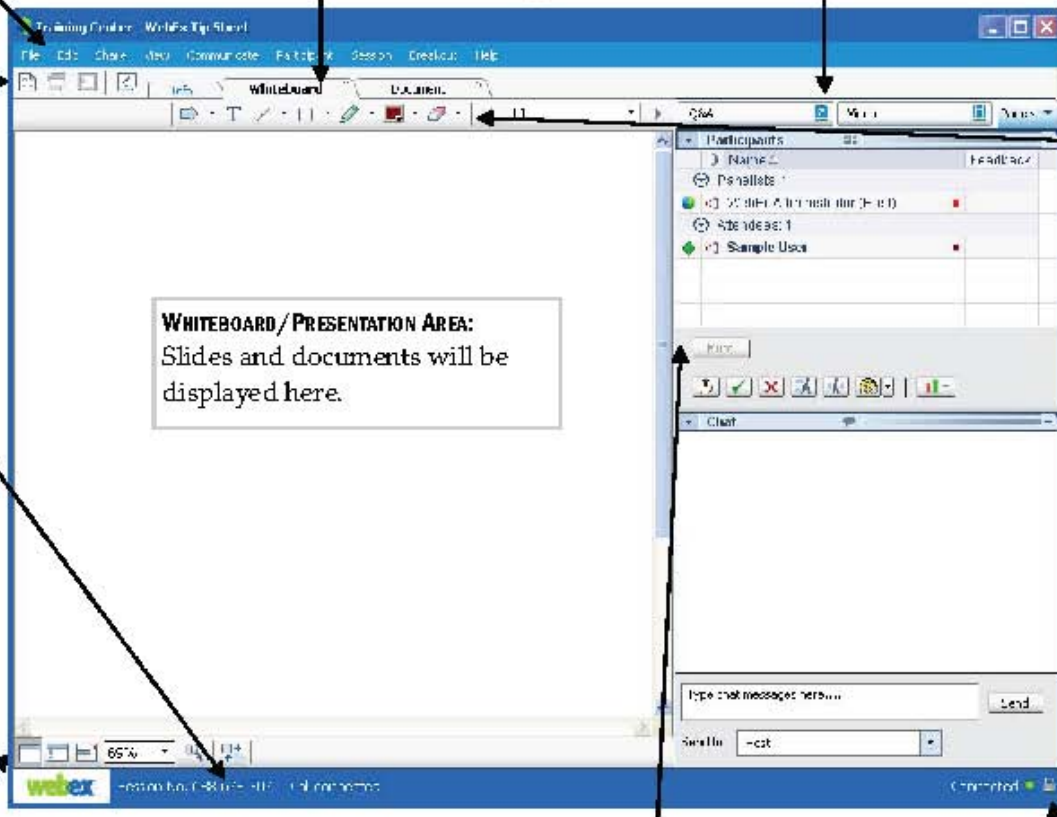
Training Center - WebEx Tip Sheet

File Edit Share View Communicate Participant Session Breakout Help

Info Whiteboard Document

Q&A Video Tools

Participants

Name Feedback

Panelists: 1

WebEx Administrator (Host)

Attendees: 1

Sample User

WHITEBOARD/PRESENTATION AREA:
Slides and documents will be displayed here.

Raise

Chat

Type chat messages here...

Send

Send to: Host

65%

webex Session No.: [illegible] Connected

Connected